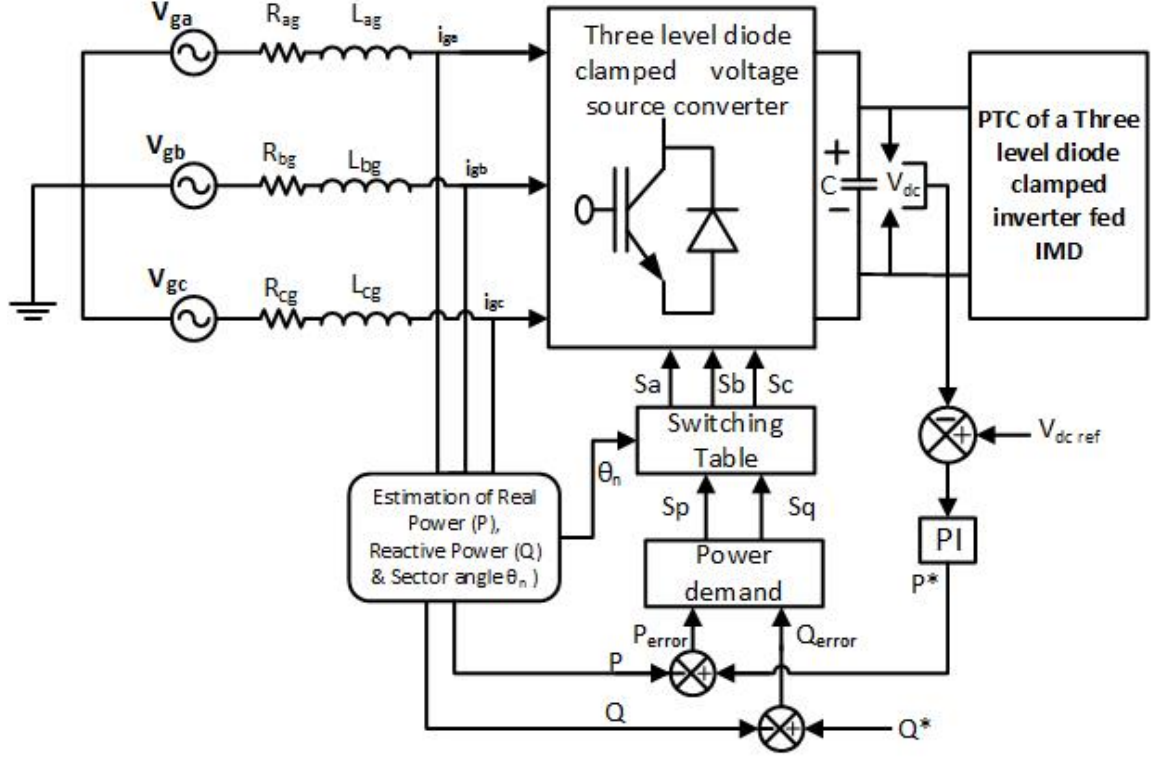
$V_{ga}$ $R_{ag}$ $L_{ag}$ $i_{ga}$

Three level diode clamped voltage source converter

PTC of a Three level diode clamped inverter fed IMD

$V_{gb}$ $R_{bg}$ $L_{bg}$ $i_{gb}$

+ C − $V_{dc}$

$V_{gc}$ $R_{cg}$ $L_{cg}$ $i_{gc}$

Sa Sb Sc

Switching Table

$\theta_n$

+ $V_{dc\ ref}$

Estimation of Real Power (P), Reactive Power (Q) & Sector angle $\theta_n$ )

Sp Sq

Power demand

PI

P*

$P_{error}$ $Q_{error}$

P +

Q + Q*